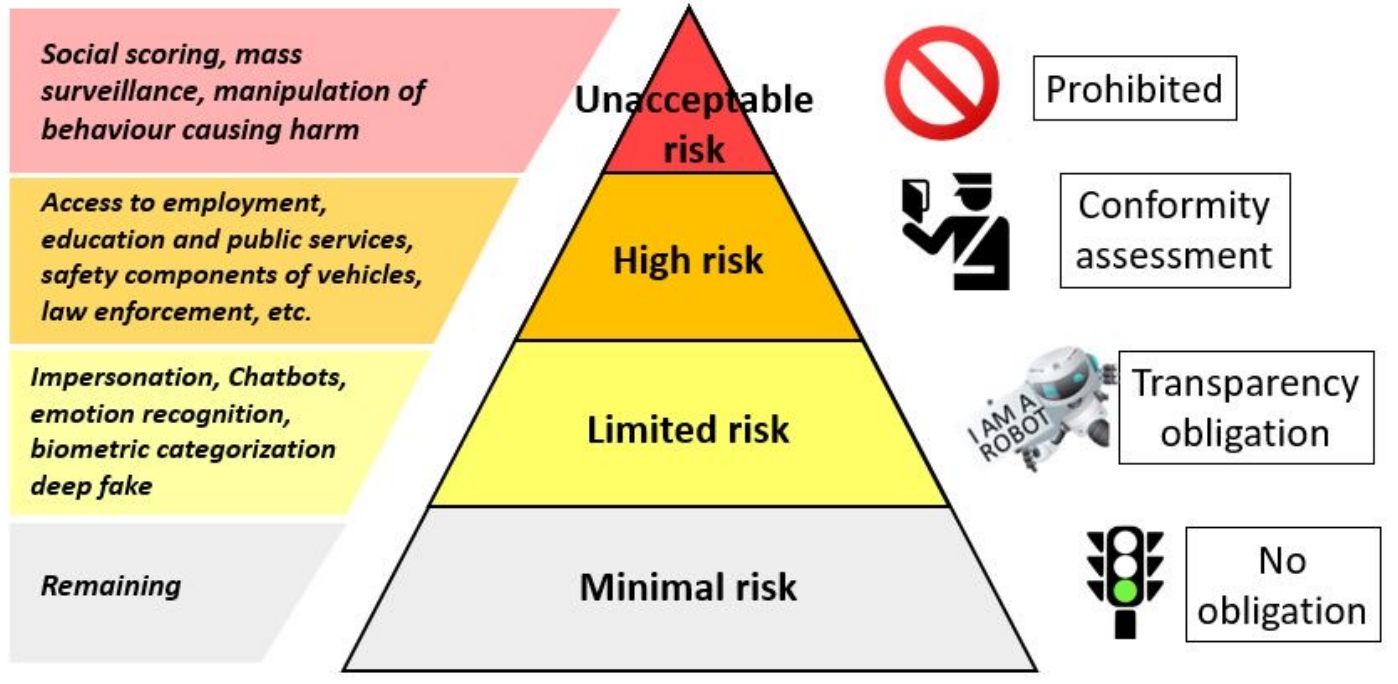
Social scoring, mass surveillance, manipulation of behaviour causing harm

Unacceptable risk

Prohibited

Access to employment, education and public services, safety components of vehicles, law enforcement, etc.

High risk

Conformity assessment

Impersonation, Chatbots, emotion recognition, biometric categorization deep fake

Limited risk

I AM A ROBOT

Transparency obligation

Remaining

Minimal risk

No obligation